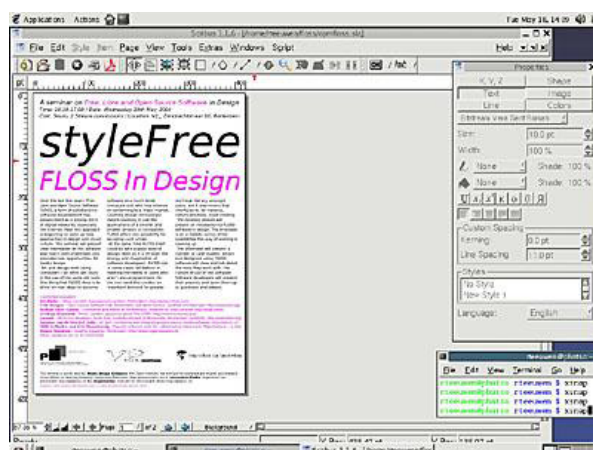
Applications Actions

Tue May 16, 14:20

Scribus 1.1.6 - [/home/neeuwen/floss/openfloss.sla]

File Edit Style Item Page View Tools Extras Windows Script

Help

Properties

X, Y, Z

Shape

Text

Image

Line

Colors

Bitstream Vera Sans Roman

Size:

10.0 pt

Width:

100 %

None

Shade:

100 %

None

Shade:

100 %

Custom Spacing

Kerning:

0.0 pt

Line Spacing:

11.0 pt

Styles

No Style

New Style 1

Language:

English

A seminar on Free, Libre and Open Source Software in Design

styleFree

FLOSS In Design

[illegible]

neeuwen@choto:~

File Edit View Terminal Go Help

rieeuwen@ftst ~ $ xcmap

rieeuwen@ftst ~ $ xcmap

rieeuwen@ftst ~ $ xcmap

rieeuwen@ftst ~ $ xcmap

87.26 %

Page 1 of 2

Background